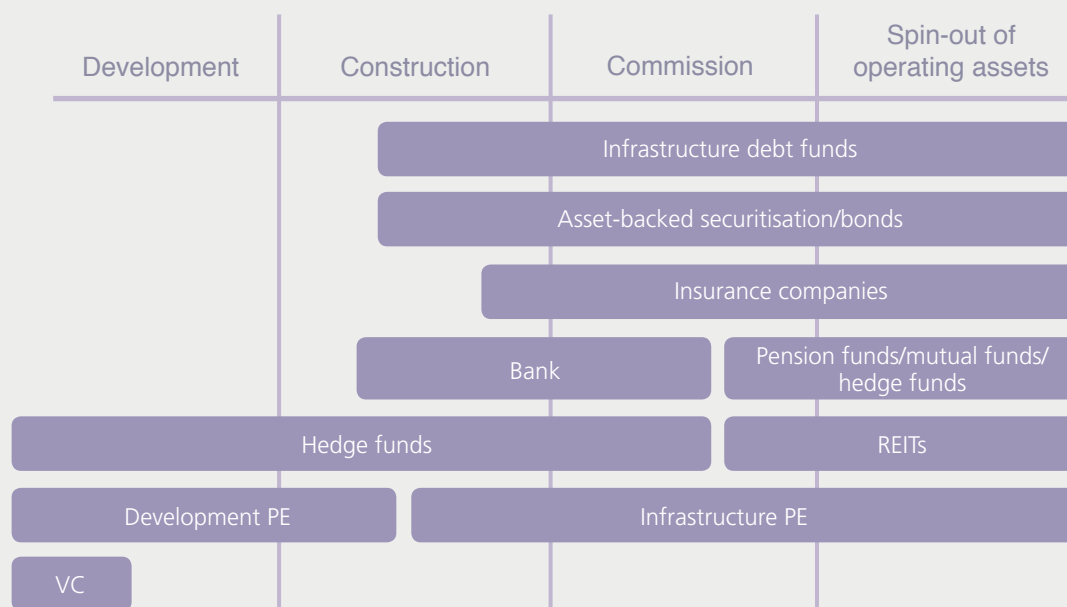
Development

Construction

Commission

Spin-out of operating assets

Infrastructure debt funds

Asset-backed securitisation/bonds

Insurance companies

Bank

Pension funds/mutual funds/ hedge funds

Hedge funds

REITs

Development PE

Infrastructure PE

VC